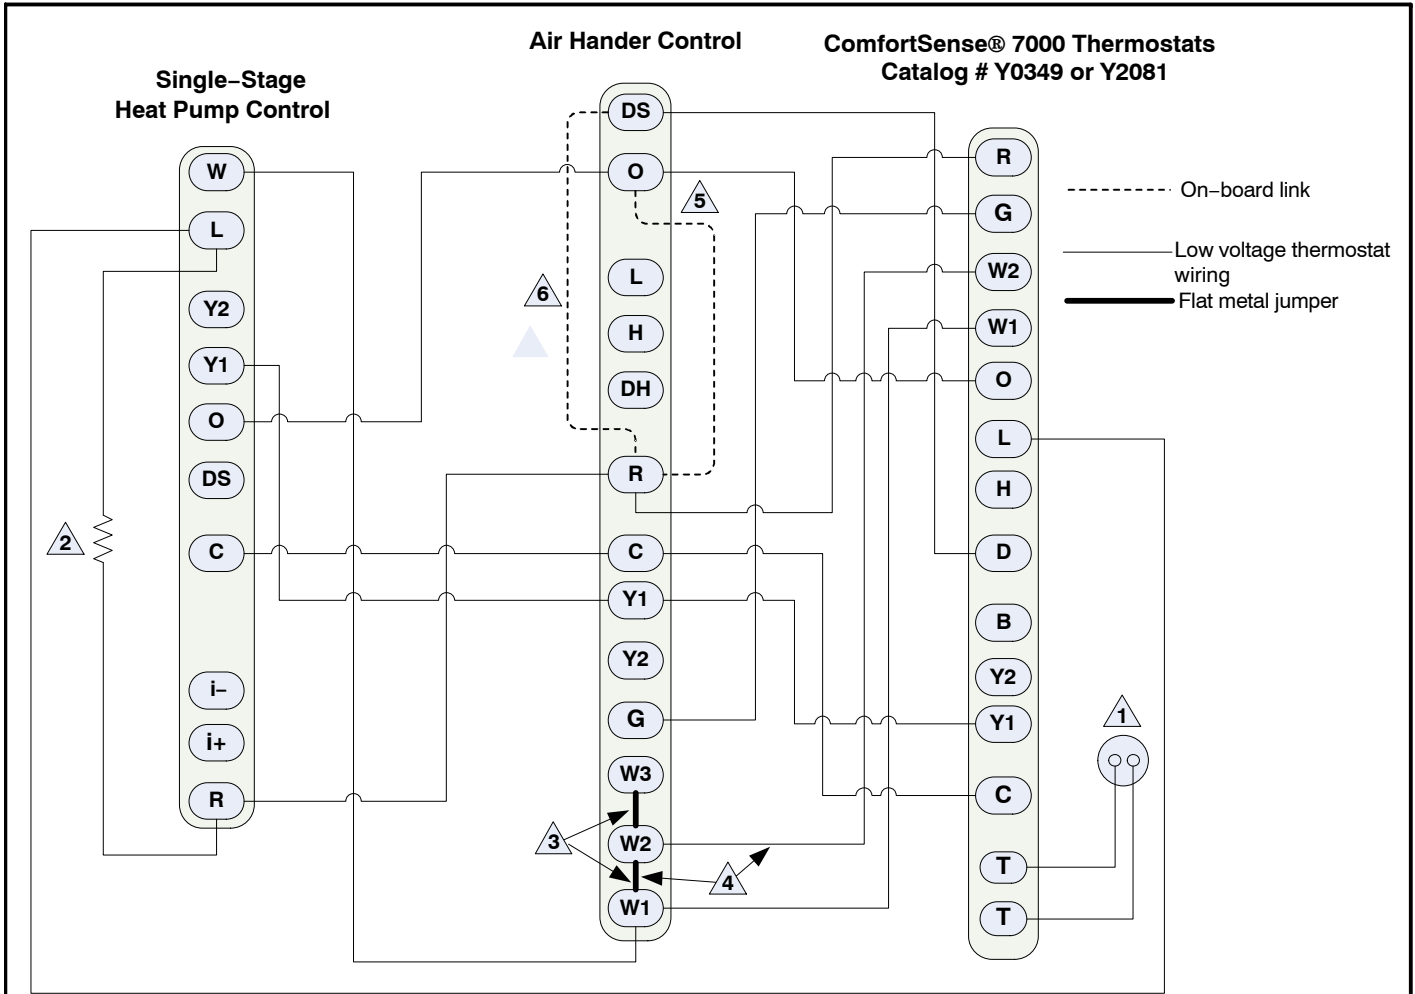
Single−Stage
Heat Pump Control

W
L
Y2
Y1
O
DS
C
i−
i+
R

2

Air Hander Control

DS
O
L
H
DH
R
C
Y1
Y2
G
W3
W2
W1

5
6
3
4

ComfortSense® 7000 Thermostats
Catalog # Y0349 or Y2081

R
G
W2
W1
O
L
H
D
B
Y2
Y1
C
T
T

1

On−board link
Low voltage thermostat wiring
Flat metal jumper